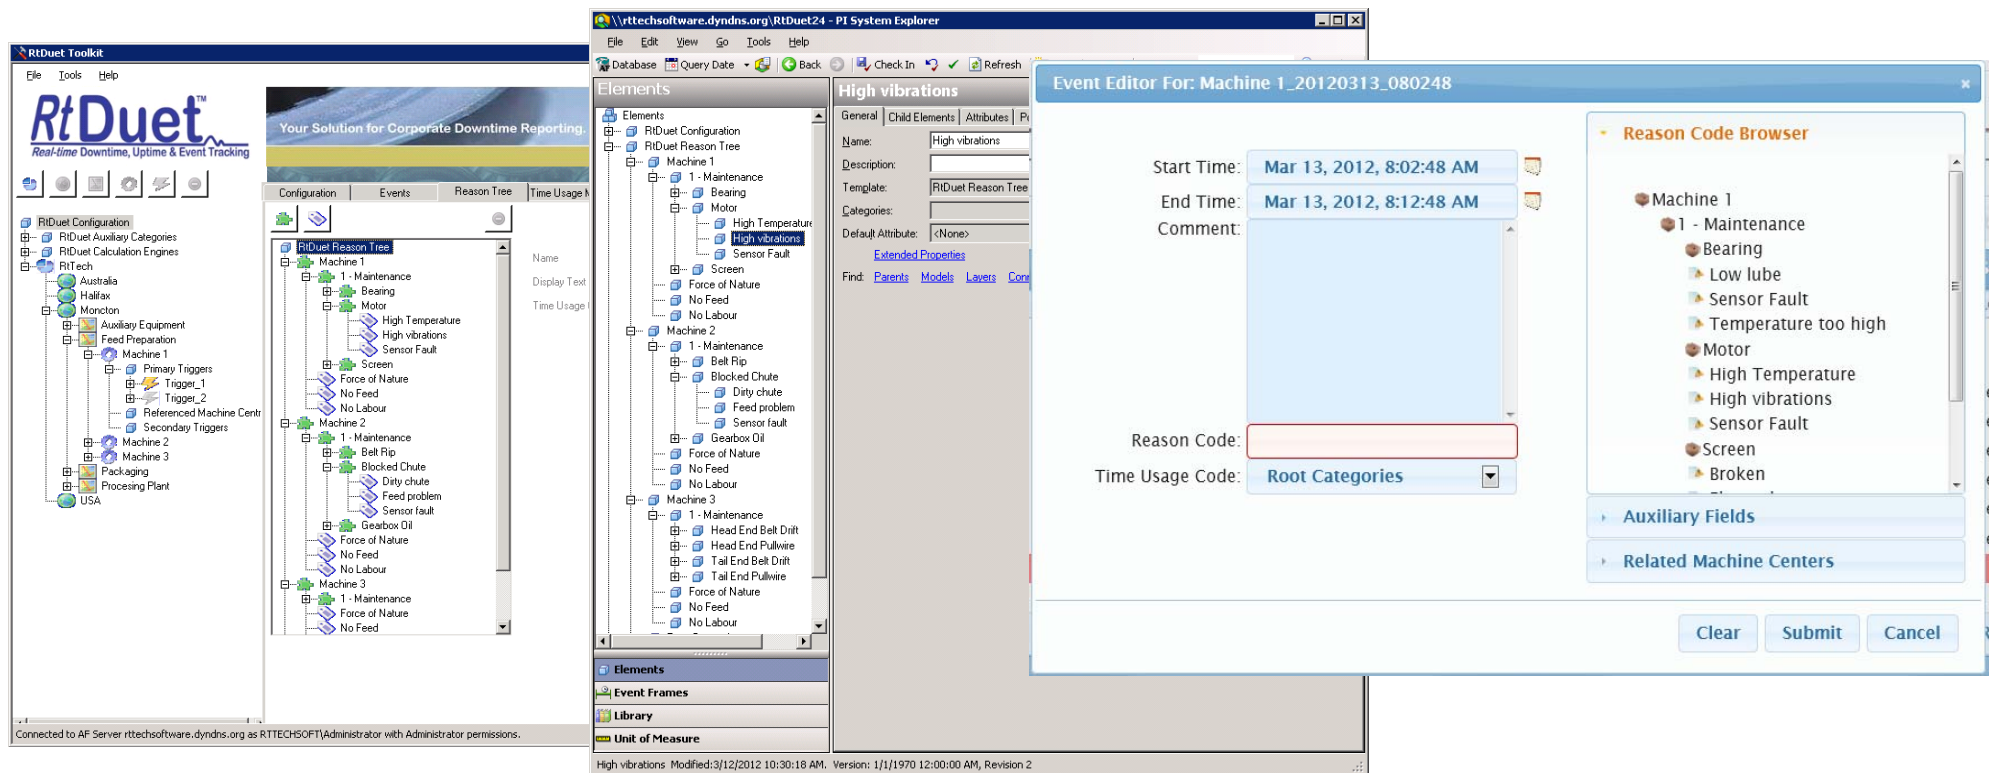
RtDuet Toolkit

File Tools Help

RtDuet™
Real-time Downtime, Uptime & Event Tracking

Your Solution for Corporate Downtime Reporting.

Configuration Events Reason Tree Time Usage M

RtDuet Configuration
RtDuet Auxiliary Categories
RtDuet Calculation Engines
RtTech
Australia
Halifax
Moncton
Auxiliary Equipment
Feed Preparation
Machine 1
Primary Triggers
Trigger_1
Trigger_2
Referenced Machine Centr
Secondary Triggers
Machine 2
Machine 3
Packaging
Procesing Plant
USA

RtDuet Reason Tree
Machine 1
1 - Maintenance
Bearing
Motor
High Temperature
High vibrations
Sensor Fault
Screen
Force of Nature
No Feed
No Labour
Machine 2
1 - Maintenance
Belt Rip
Blocked Chute
Dirty chute
Feed problem
Sensor fault
Gearbox Oil
Force of Nature
No Feed
No Labour
Machine 3
1 - Maintenance
Force of Nature
No Feed

Name
Display Text
Time Usage

Connected to AF Server rttechsoftware.dyndns.org as RTTECHSOFT\Administrator with Administrator permissions.

\\rttechsoftware.dyndns.org\RtDuet24 - PI System Explorer

File Edit View Go Tools Help

Database Query Date Back Check In Refresh

Elements
Elements
RtDuet Configuration
RtDuet Reason Tree
Machine 1
1 - Maintenance
Bearing
Motor
High Temperature
High vibrations
Sensor Fault
Screen
Force of Nature
No Feed
No Labour
Machine 2
1 - Maintenance
Belt Rip
Blocked Chute
Dirty chute
Feed problem
Sensor fault
Gearbox Oil
Force of Nature
No Feed
No Labour
Machine 3
1 - Maintenance
Head End Belt Drift
Head End Pullwire
Tail End Belt Drift
Tail End Pullwire
Force of Nature
No Feed
No Labour

Elements
Event Frames
Library
Unit of Measure

High vibrations
General Child Elements Attributes P
Name: High vibrations
Description:
Template: RtDuet Reason Tree
Categories:
Default Attribute: <None>
Extended Properties
Find: Parents Models Layers Con

High vibrations Modified:3/12/2012 10:30:18 AM. Version: 1/1/1970 12:00:00 AM, Revision 2

Event Editor For: Machine 1_20120313_080248

Start Time: Mar 13, 2012, 8:02:48 AM
End Time: Mar 13, 2012, 8:12:48 AM
Comment:
Reason Code:
Time Usage Code: Root Categories

Reason Code Browser
Machine 1
1 - Maintenance
Bearing
Low lube
Sensor Fault
Temperature too high
Motor
High Temperature
High vibrations
Sensor Fault
Screen
Broken

Auxiliary Fields
Related Machine Centers

Clear Submit Cancel